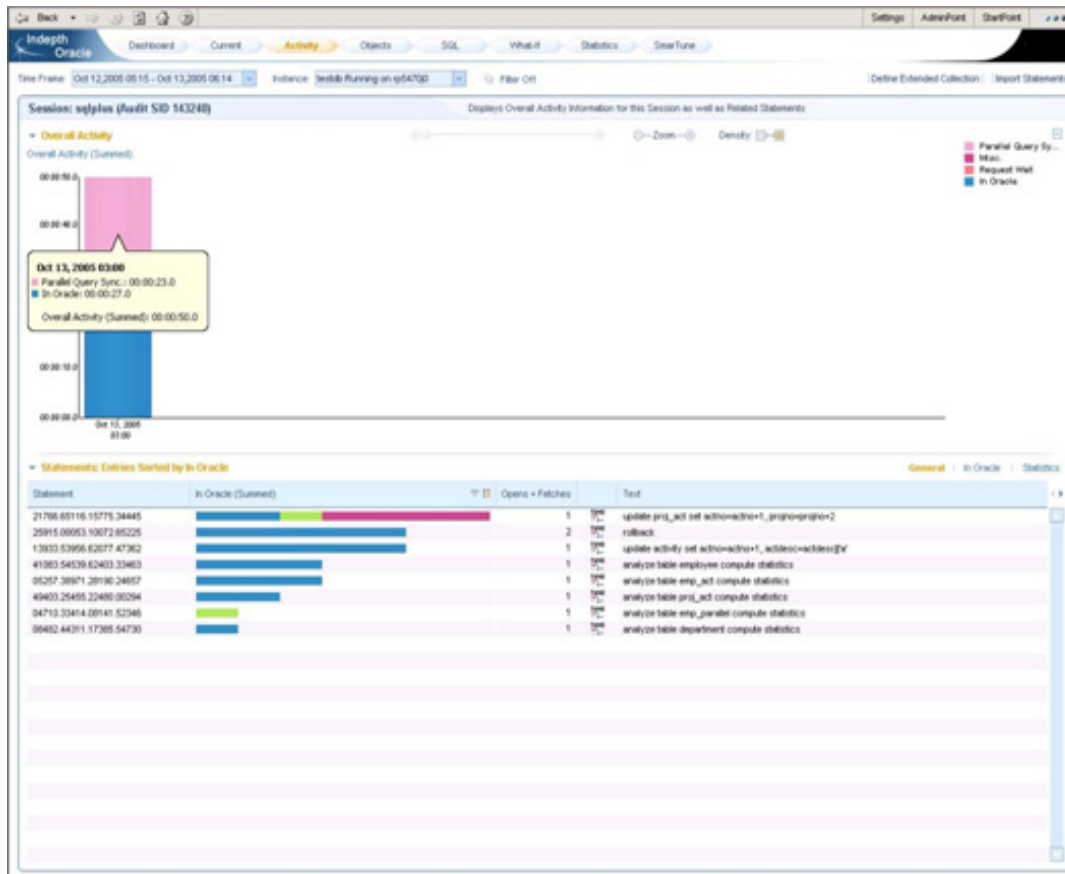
Back Settings AdminPoint StartPoint

Indepth Oracle

Dashboard Current Activity Objects SQL What-if Statistics SmarTune

Time Frame: Oct 12,2005 05:15 - Oct 13,2005 08:14 Instance: testdb Running on rp5470[I] Filter Off

Define Extended Collection Import Statements

Session: sqlplus (Audit SID 143240)

Displays Overall Activity Information for this Session as well as Related Statements

Overall Activity

Zoom Density

Overall Activity (Summed)

Parallel Query Sy...
Misc.
Request Wait
In Oracle

00:00:50.0

00:00:40.0

Oct 13, 2005 03:00
Parallel Query Sync.: 00:00:23.0
In Oracle: 00:00:27.0

Overall Activity (Summed): 00:00:50.0

00:00:10.0

00:00:00.0

Oct 13, 2005 03:00

Statements: Entries Sorted by In Oracle

General | In Oracle | Statistics

| Statement | In Oracle (Summed) | Opens + Fetches | | Text |
|---|---|---|---|---|
| 21766.65116.15775.34445 | | 1 | | update proj_act set acthno=acthno+1, projno=projno+2 |
| 25915.00053.10672.65225 | | 2 | | rollback |
| 13933.53956.62077.47362 | | 1 | | update activity set acthno=acthno+1, actdesc=actdesc\|\|'a' |
| 41083.54539.62403.33463 | | 1 | | analyze table employee compute statistics |
| 05257.38971.26190.24657 | | 1 | | analyze table emp_act compute statistics |
| 49403.25455.22480.00294 | | 1 | | analyze table proj_act compute statistics |
| 04710.33414.00141.52346 | | 1 | | analyze table emp_parallel compute statistics |
| 06452.44311.17385.54730 | | 1 | | analyze table department compute statistics |